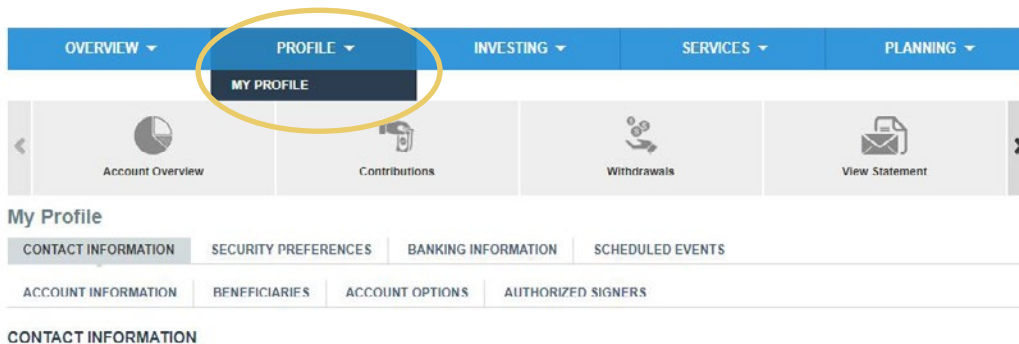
OVERVIEW ▾ PROFILE ▾ INVESTING ▾ SERVICES ▾ PLANNING ▾

MY PROFILE

‹

Account Overview

Contributions

Withdrawals

View Statement

My Profile

CONTACT INFORMATION SECURITY PREFERENCES BANKING INFORMATION SCHEDULED EVENTS

ACCOUNT INFORMATION BENEFICIARIES ACCOUNT OPTIONS AUTHORIZED SIGNERS

CONTACT INFORMATION